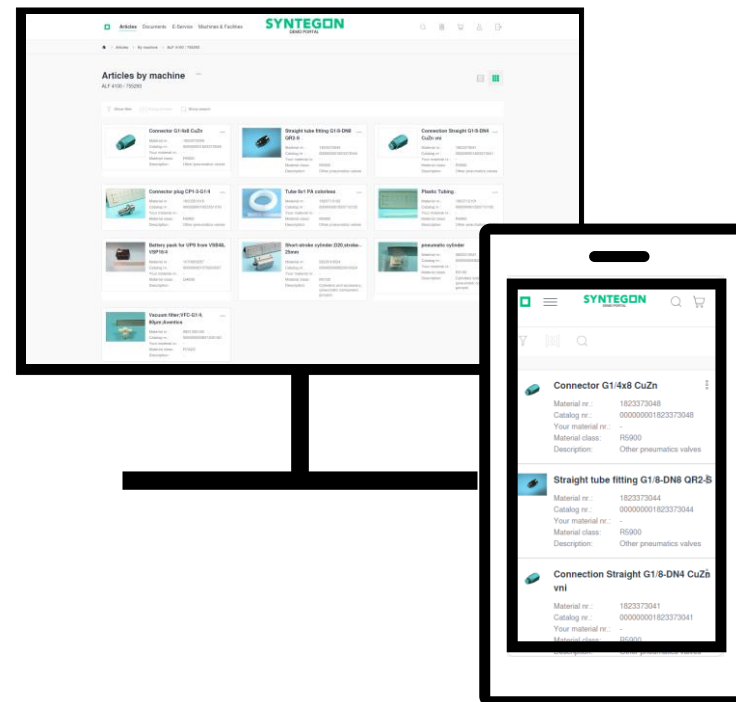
Articles Documents E-Service Machines & Facilities

SYNTEGON
OEMO PORTAL

Articles by machine
ALF 4100 / 755280

Connector G1/4x8 CuZn

Straight tube fitting G1/8-DN8 QR2-S

Connection Straight G1/8-DN4 CuZn vni

Connector plug CP1-3-G1/4

Tube-8x1 PA colorless

Plastic Tubing

Battery pack for UPS from VS!840, VSP10/4

Short-stroke cylinder,D20,stroke-25mm

pneumatic cylinder

Vacuum filter;VFC-G1/4, 80µm,Aventics

SYNTEGON
OEMO PORTAL

Connector G1/4x8 CuZn
Material nr.: 1823373048
Catalog nr.: 000000001823373048
Your material nr.: -
Material class: R5900
Description: Other pneumatics valves

Straight tube fitting G1/8-DN8 QR2-S
Material nr.: 1823373044
Catalog nr.: 000000001823373044
Your material nr.: -
Material class: R5900
Description: Other pneumatics valves

Connection Straight G1/8-DN4 CuZn vni
Material nr.: 1823373041
Catalog nr.: 000000001823373041
Your material nr.: -
Material class: R5900
Description: Other pneumatics valves